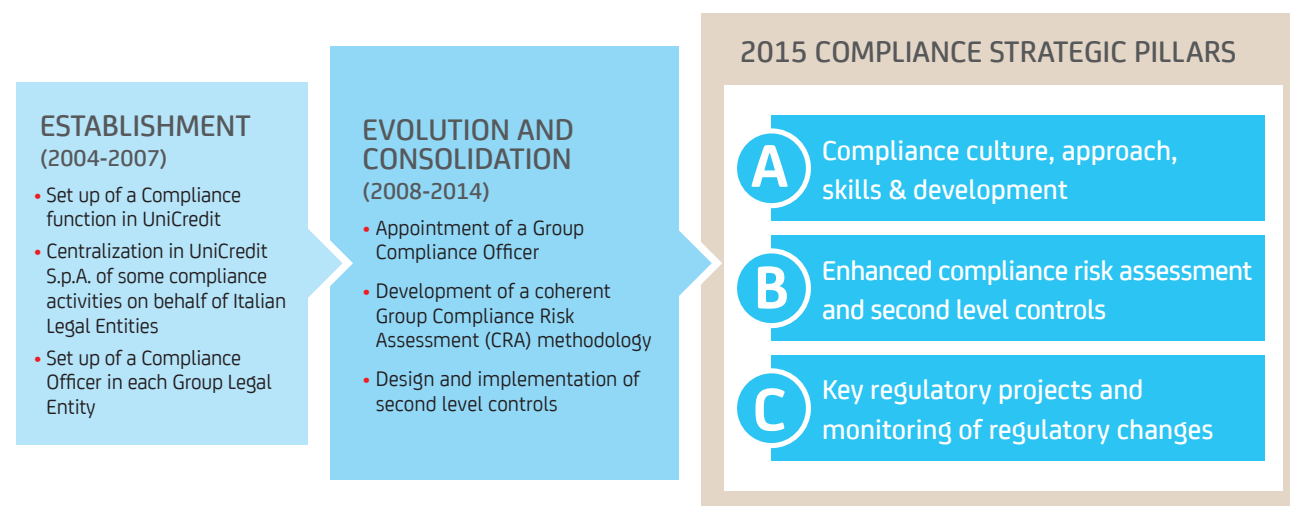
ESTABLISHMENT
(2004-2007)

• Set up of a Compliance function in UniCredit
• Centralization in UniCredit S.p.A. of some compliance activities on behalf of Italian Legal Entities
• Set up of a Compliance Officer in each Group Legal Entity

EVOLUTION AND CONSOLIDATION
(2008-2014)

• Appointment of a Group Compliance Officer
• Development of a coherent Group Compliance Risk Assessment (CRA) methodology
• Design and implementation of second level controls

2015 COMPLIANCE STRATEGIC PILLARS

A Compliance culture, approach, skills & development

B Enhanced compliance risk assessment and second level controls

C Key regulatory projects and monitoring of regulatory changes